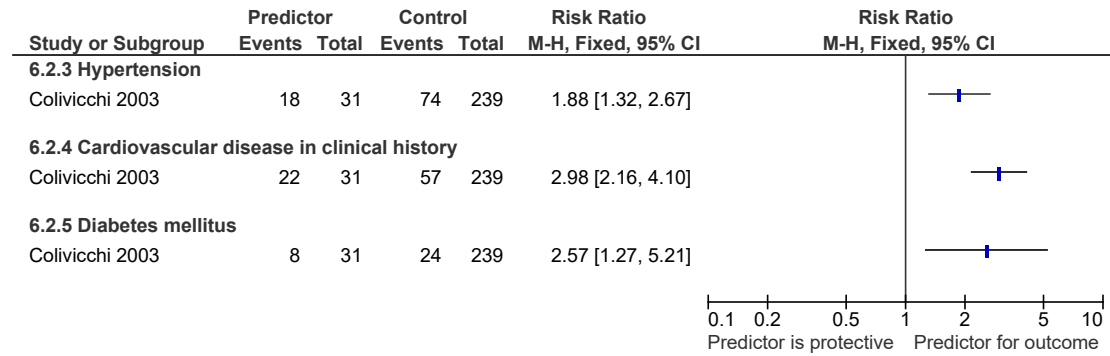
| Study or Subgroup | Predictor Events | Predictor Total | Control Events | Control Total | Risk Ratio M-H, Fixed, 95% CI | Risk Ratio M-H, Fixed, 95% CI |
|---|---|---|---|---|---|---|
| **6.2.3 Hypertension** | | | | | | |
| Colivicchi 2003 | 18 | 31 | 74 | 239 | 1.88 [1.32, 2.67] | |
| **6.2.4 Cardiovascular disease in clinical history** | | | | | | |
| Colivicchi 2003 | 22 | 31 | 57 | 239 | 2.98 [2.16, 4.10] | |
| **6.2.5 Diabetes mellitus** | | | | | | |
| Colivicchi 2003 | 8 | 31 | 24 | 239 | 2.57 [1.27, 5.21] | |

0.1 0.2 0.5 1 2 5 10
Predictor is protective Predictor for outcome